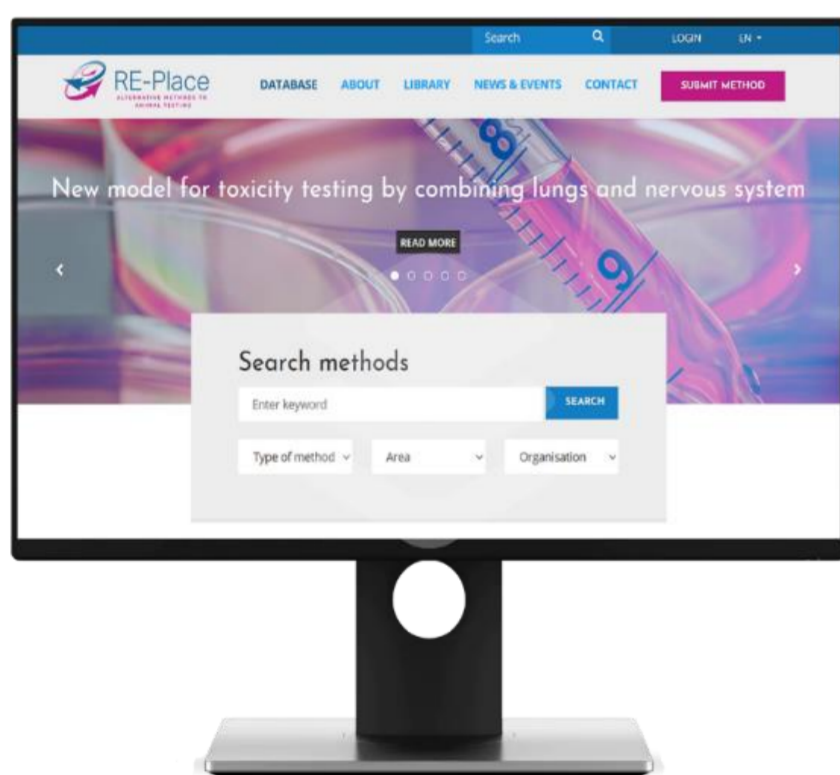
Search
LOGIN EN
RE-Place
ALTERNATIVE METHODS TO ANIMAL TESTING
DATABASE ABOUT LIBRARY NEWS & EVENTS CONTACT SUBMIT METHOD

New model for toxicity testing by combining lungs and nervous system

READ MORE

Search methods
Enter keyword
SEARCH
Type of method
Area
Organisation